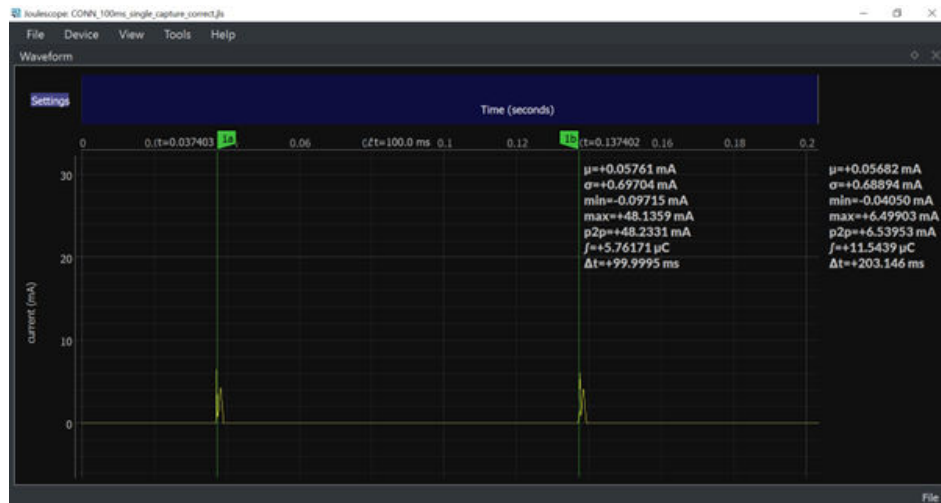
Joulescope: CONN_100ms_single_capture_correct.jls

File Device View Tools Help

Waveform

Settings

Time (seconds)

0 0.(t=0.037403 1a 0.06 (Δt=100.0 ms 0.1 0.12 1b t=0.137402 0.16 0.18 0.2

30

20

10

0

current (mA)

μ=+0.05761 mA
σ=+0.69704 mA
min=-0.09715 mA
max=+48.1359 mA
p2p=+48.2331 mA
∫=+5.76171 μC
Δt=+99.9995 ms

μ=+0.05682 mA
σ=+0.68894 mA
min=-0.04050 mA
max=+6.49903 mA
p2p=+6.53953 mA
∫=+11.5439 μC
Δt=+203.146 ms

File